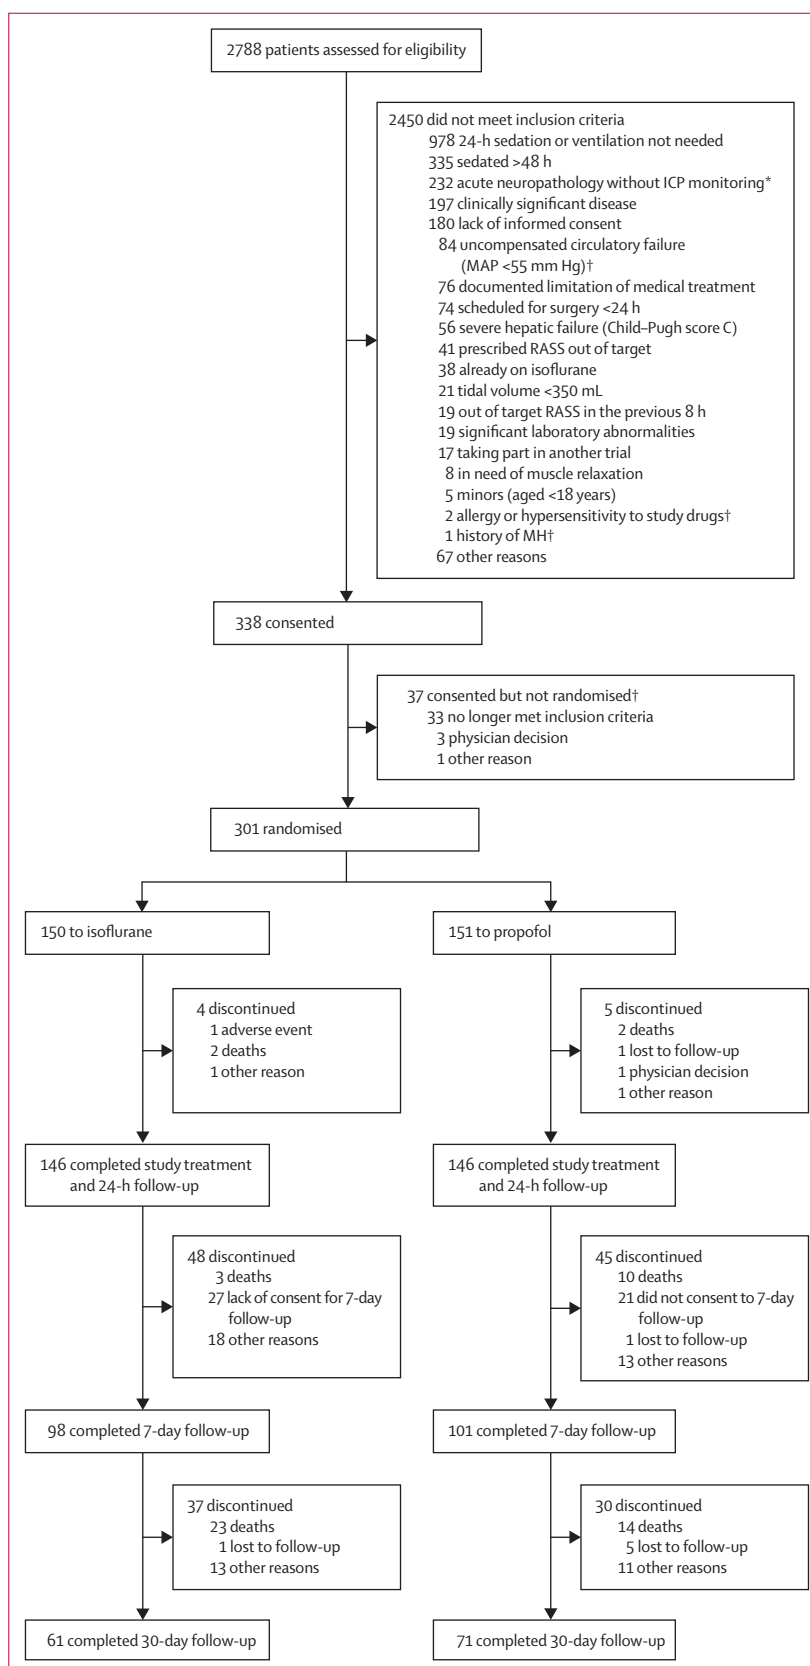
2788 patients assessed for eligibility

2450 did not meet inclusion criteria
978 24-h sedation or ventilation not needed
335 sedated >48 h
232 acute neuropathology without ICP monitoring*
197 clinically significant disease
180 lack of informed consent
84 uncompensated circulatory failure (MAP <55 mm Hg)†
76 documented limitation of medical treatment
74 scheduled for surgery <24 h
56 severe hepatic failure (Child–Pugh score C)
41 prescribed RASS out of target
38 already on isoflurane
21 tidal volume <350 mL
19 out of target RASS in the previous 8 h
19 significant laboratory abnormalities
17 taking part in another trial
8 in need of muscle relaxation
5 minors (aged <18 years)
2 allergy or hypersensitivity to study drugs†
1 history of MH†
67 other reasons

338 consented

37 consented but not randomised†
33 no longer met inclusion criteria
3 physician decision
1 other reason

301 randomised

150 to isoflurane

4 discontinued
1 adverse event
2 deaths
1 other reason

146 completed study treatment and 24-h follow-up

48 discontinued
3 deaths
27 lack of consent for 7-day follow-up
18 other reasons

98 completed 7-day follow-up

37 discontinued
23 deaths
1 lost to follow-up
13 other reasons

61 completed 30-day follow-up

151 to propofol

5 discontinued
2 deaths
1 lost to follow-up
1 physician decision
1 other reason

146 completed study treatment and 24-h follow-up

45 discontinued
10 deaths
21 did not consent to 7-day follow-up
1 lost to follow-up
13 other reasons

101 completed 7-day follow-up

30 discontinued
14 deaths
5 lost to follow-up
11 other reasons

71 completed 30-day follow-up